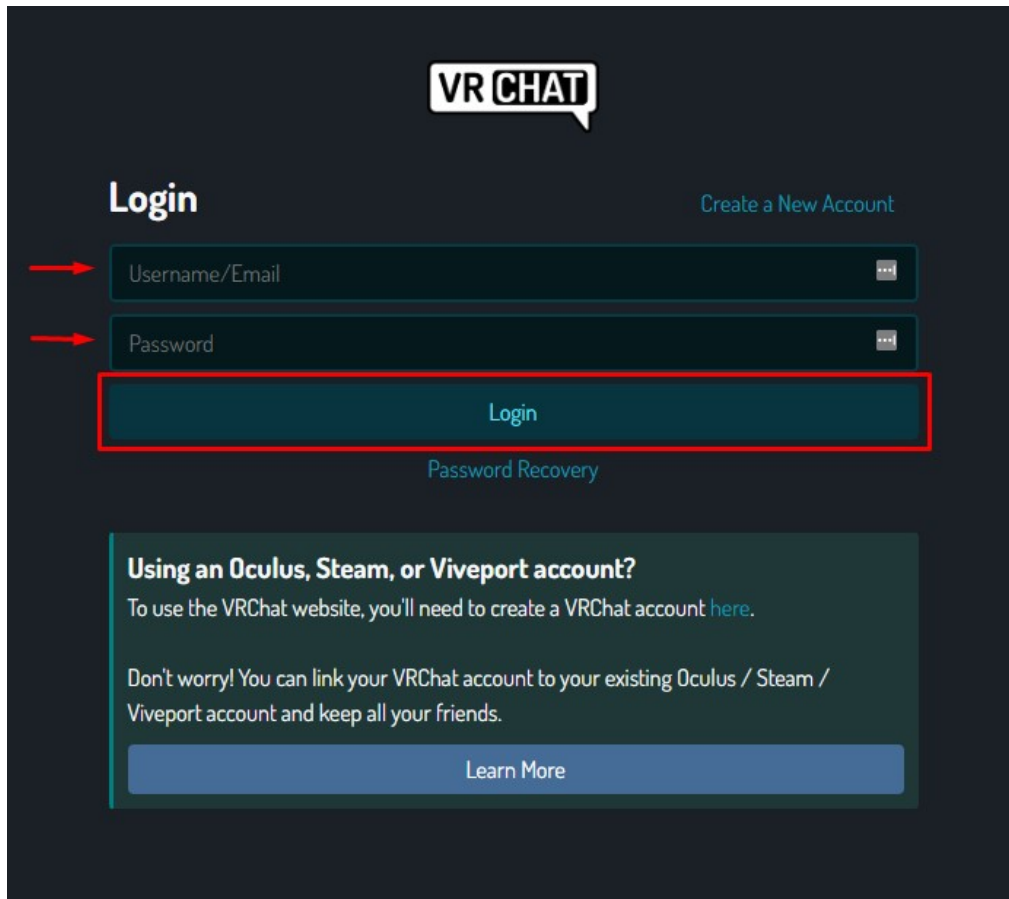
VR CHAT

Login

Create a New Account

Username/Email

Password

Login

Password Recovery

Using an Oculus, Steam, or Viveport account?

To use the VRChat website, you'll need to create a VRChat account here.

Don't worry! You can link your VRChat account to your existing Oculus / Steam / Viveport account and keep all your friends.

Learn More